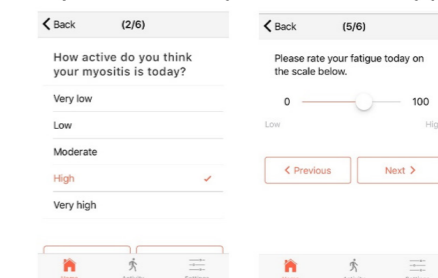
Back (2/6)

How active do you think your myositis is today?

Very low

Low

Moderate

High ✓

Very high

Back (5/6)

Please rate your fatigue today on the scale below.

0 100

Low Hig

< Previous Next >